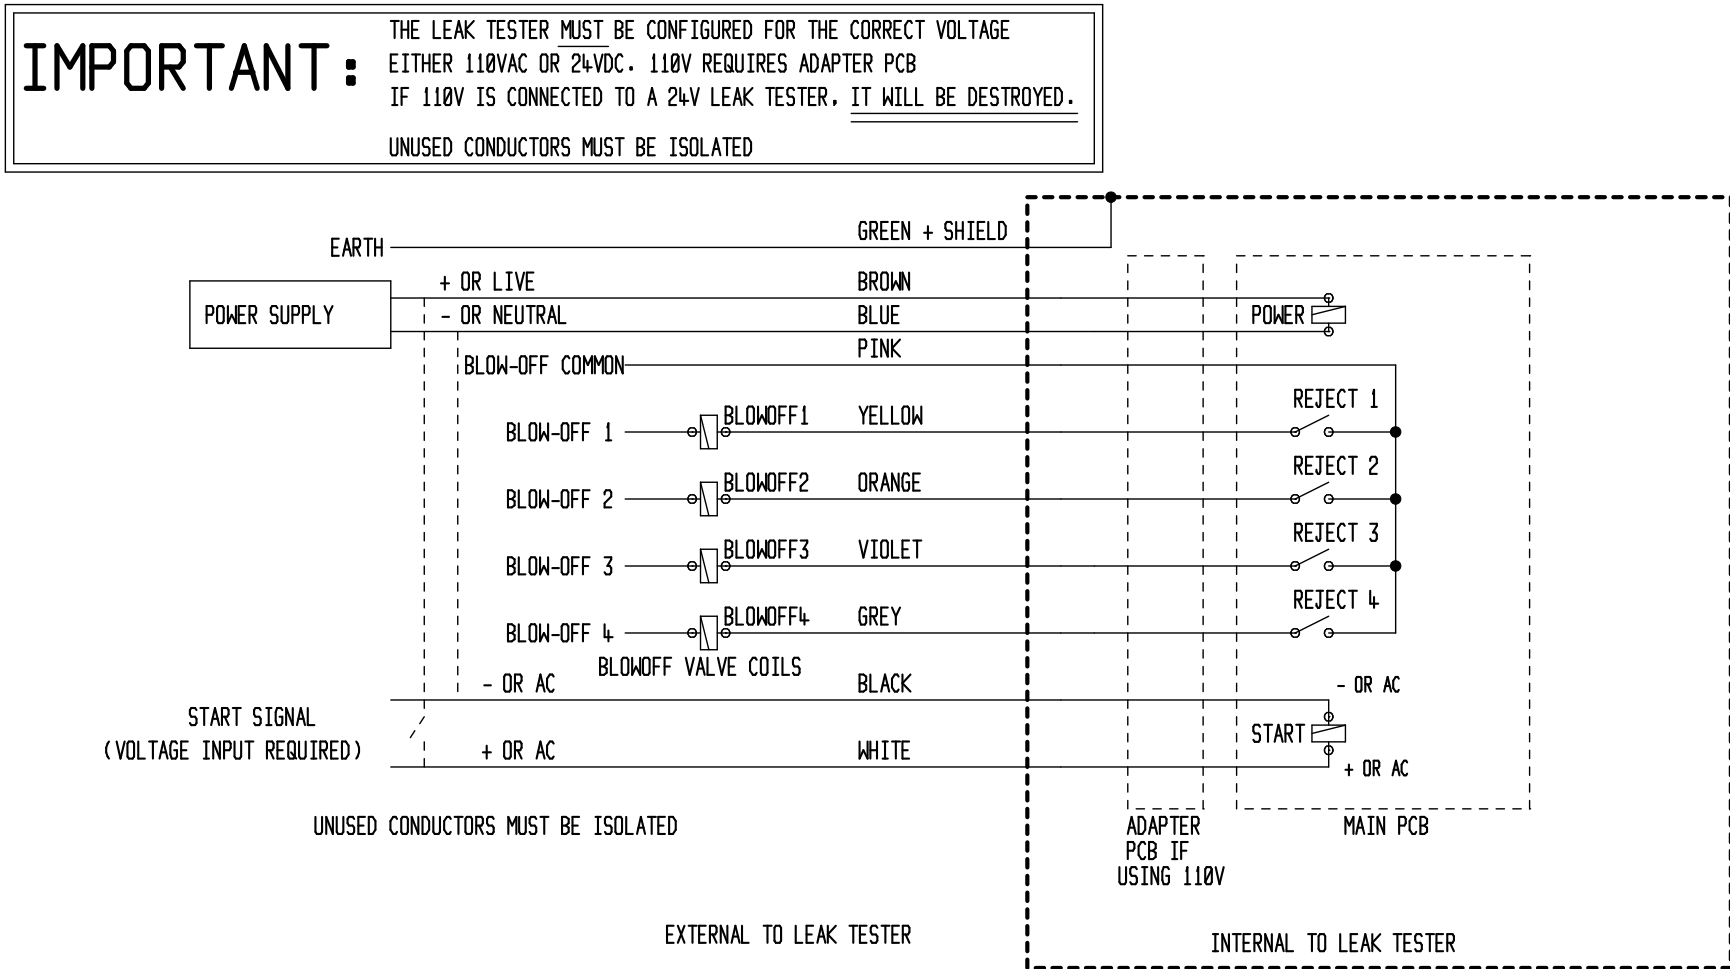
IMPORTANT: THE LEAK TESTER MUST BE CONFIGURED FOR THE CORRECT VOLTAGE EITHER 110VAC OR 24VDC. 110V REQUIRES ADAPTER PCB IF 110V IS CONNECTED TO A 24V LEAK TESTER, IT WILL BE DESTROYED.

UNUSED CONDUCTORS MUST BE ISOLATED

EARTH
GREEN + SHIELD
POWER SUPPLY
+ OR LIVE
BROWN
- OR NEUTRAL
BLUE
POWER
BLOW-OFF COMMON
PINK
BLOW-OFF 1
BLOWOFF1
YELLOW
REJECT 1
BLOW-OFF 2
BLOWOFF2
ORANGE
REJECT 2
BLOW-OFF 3
BLOWOFF3
VIOLET
REJECT 3
BLOW-OFF 4
BLOWOFF4
GREY
REJECT 4
BLOWOFF VALVE COILS
- OR AC
BLACK
- OR AC
START SIGNAL
(VOLTAGE INPUT REQUIRED)
START
+ OR AC
WHITE
+ OR AC

UNUSED CONDUCTORS MUST BE ISOLATED

ADAPTER PCB IF USING 110V
MAIN PCB

EXTERNAL TO LEAK TESTER
INTERNAL TO LEAK TESTER